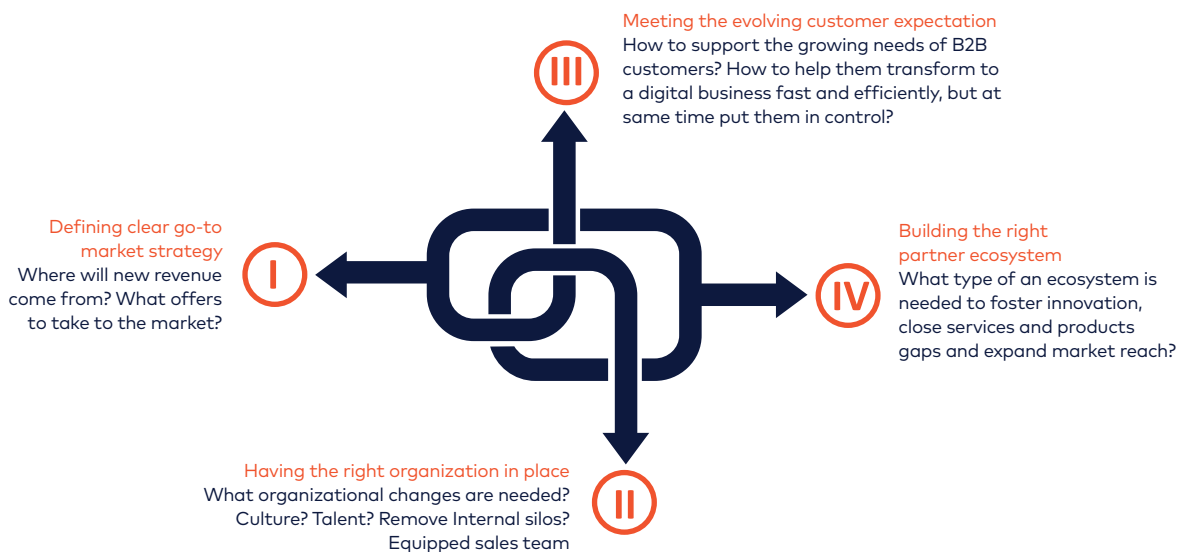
III

Meeting the evolving customer expectation
How to support the growing needs of B2B customers? How to help them transform to a digital business fast and efficiently, but at same time put them in control?

I

Defining clear go-to market strategy
Where will new revenue come from? What offers to take to the market?

IV

Building the right partner ecosystem
What type of an ecosystem is needed to foster innovation, close services and products gaps and expand market reach?

II

Having the right organization in place
What organizational changes are needed? Culture? Talent? Remove Internal silos? Equipped sales team